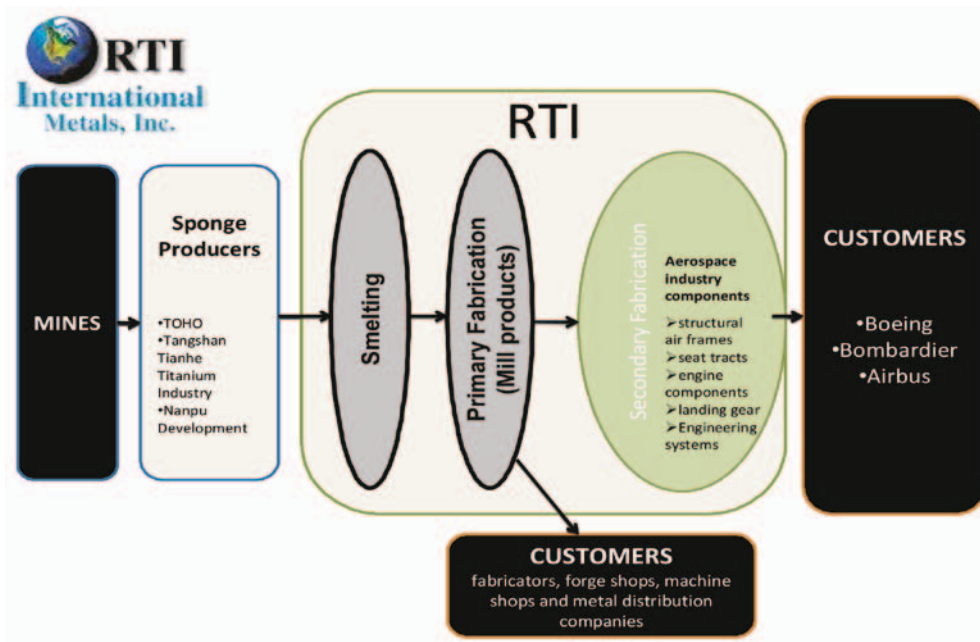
RTI
International
Metals, Inc.

RTI

MINES

Sponge Producers

•TOHO
•Tangshan Tianhe Titanium Industry
•Nanpu Development

Smelting

Primary Fabrication (Mill products)

Secondary Fabrication

Aerospace industry components

➢structural air frames
➢seat tracts
➢engine components
➢landing gear
➢Engineering systems

CUSTOMERS

•Boeing
•Bombardier
•Airbus

CUSTOMERS
fabricators, forge shops, machine shops and metal distribution companies